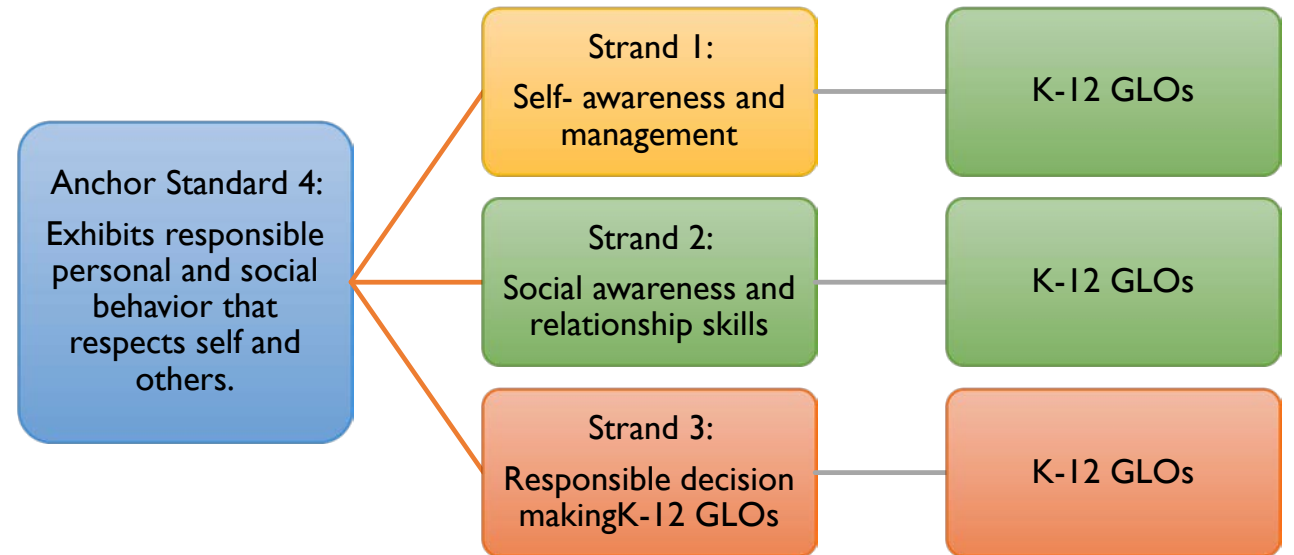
Anchor Standard 4:

Exhibits responsible personal and social behavior that respects self and others.

Strand 1:

Self- awareness and management

K-12 GLOs

Strand 2:

Social awareness and relationship skills

K-12 GLOs

Strand 3:

Responsible decision makingK-12 GLOs

K-12 GLOs